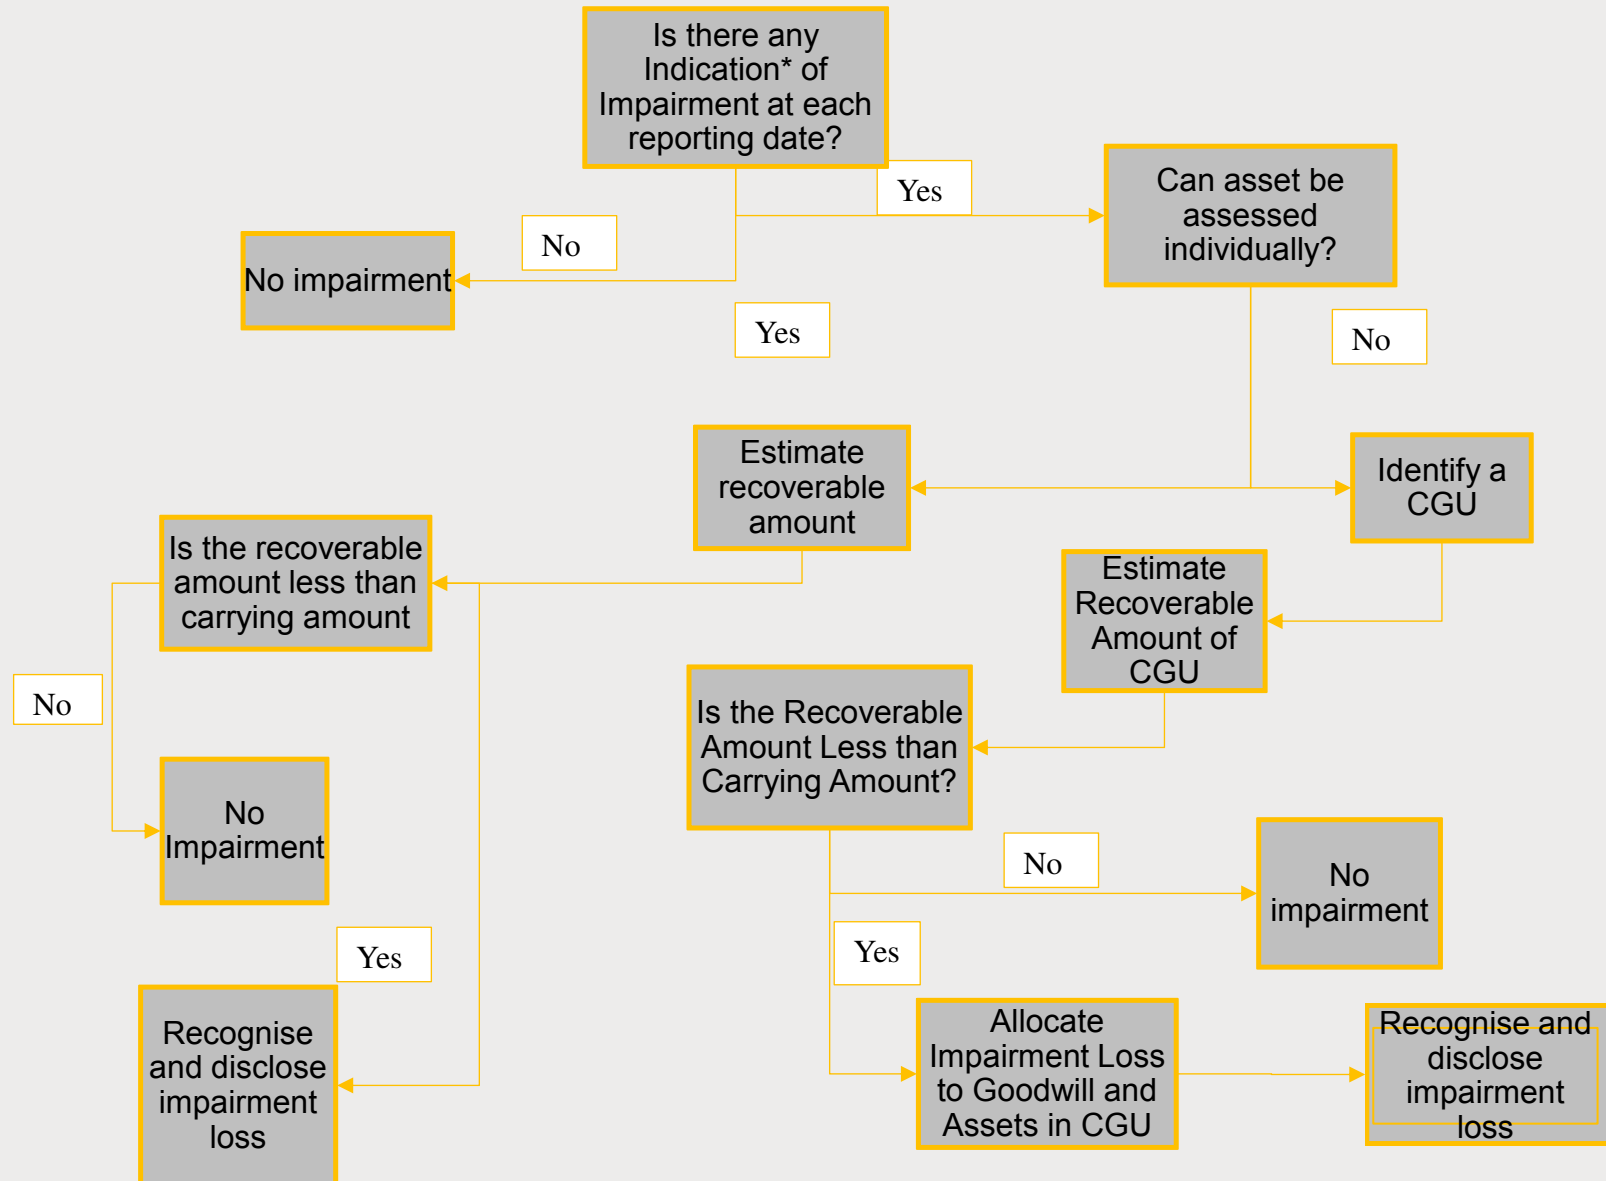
Is there any Indication* of Impairment at each reporting date?

Yes

Can asset be assessed individually?

No

No impairment

Yes

No

Estimate recoverable amount

Identify a CGU

Is the recoverable amount less than carrying amount

Estimate Recoverable Amount of CGU

No

Is the Recoverable Amount Less than Carrying Amount?

No Impairment

No

No impairment

Yes

Yes

Recognise and disclose impairment loss

Allocate Impairment Loss to Goodwill and Assets in CGU

Recognise and disclose impairment loss